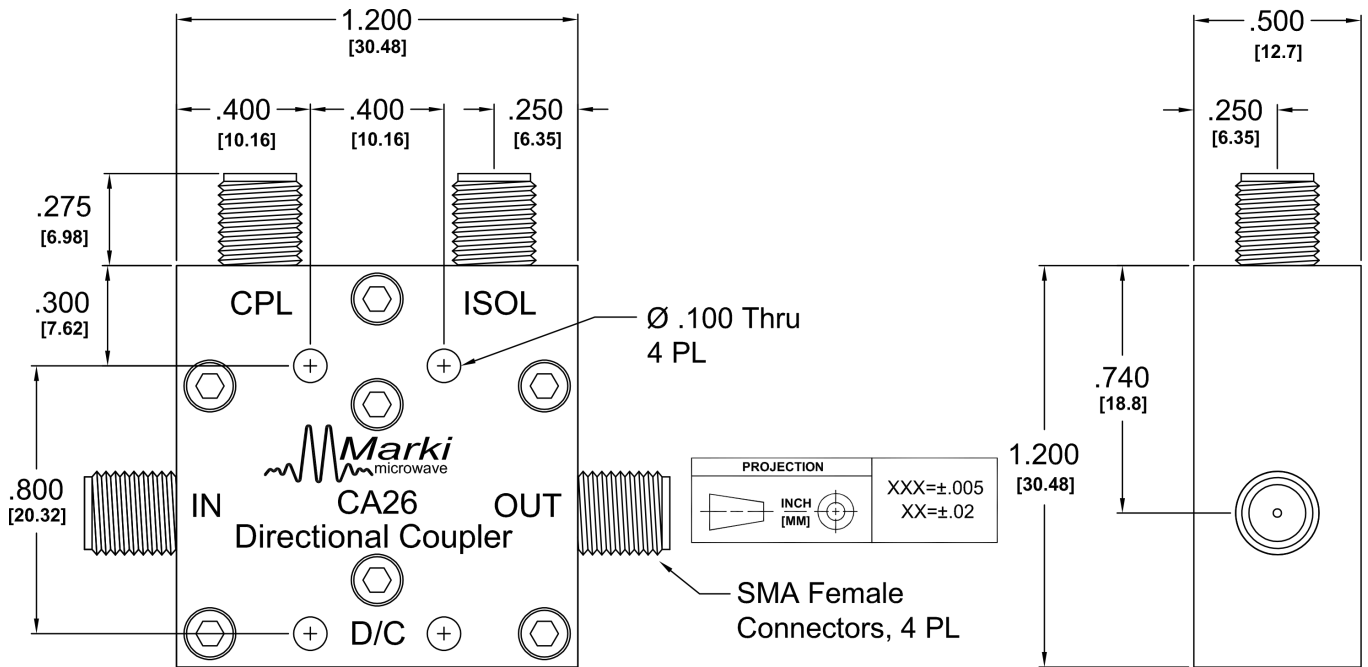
1.200
[30.48]

.400
[10.16]

.400
[10.16]

.250
[6.35]

.275
[6.98]

.300
[7.62]

CPL

ISOL

Ø .100 Thru
4 PL

.800
[20.32]

Marki
microwave

IN

CA26
Directional Coupler

OUT

D/C

SMA Female
Connectors, 4 PL

| PROJECTION | |
|---|---|
| INCH / [MM] | XXX=±.005<br>XX=±.02 |

.500
[12.7]

.250
[6.35]

.740
[18.8]

1.200
[30.48]